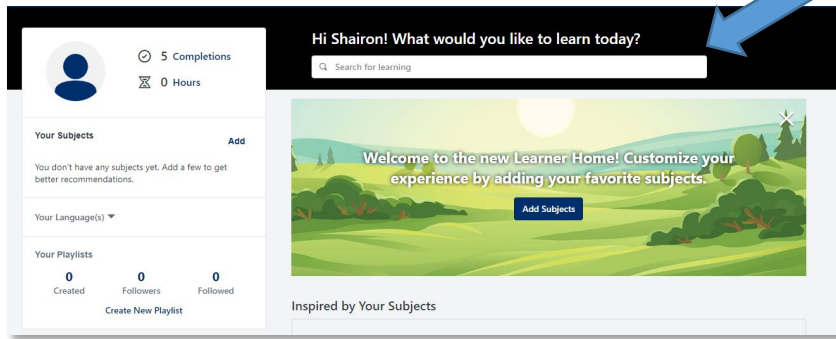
5 Completions
0 Hours

Your Subjects
Add
You don't have any subjects yet. Add a few to get better recommendations.

Your Language(s)

Your Playlists
0 Created
0 Followers
0 Followed
Create New Playlist

Hi Shairon! What would you like to learn today?
Search for learning

Welcome to the new Learner Home! Customize your experience by adding your favorite subjects.
Add Subjects

Inspired by Your Subjects